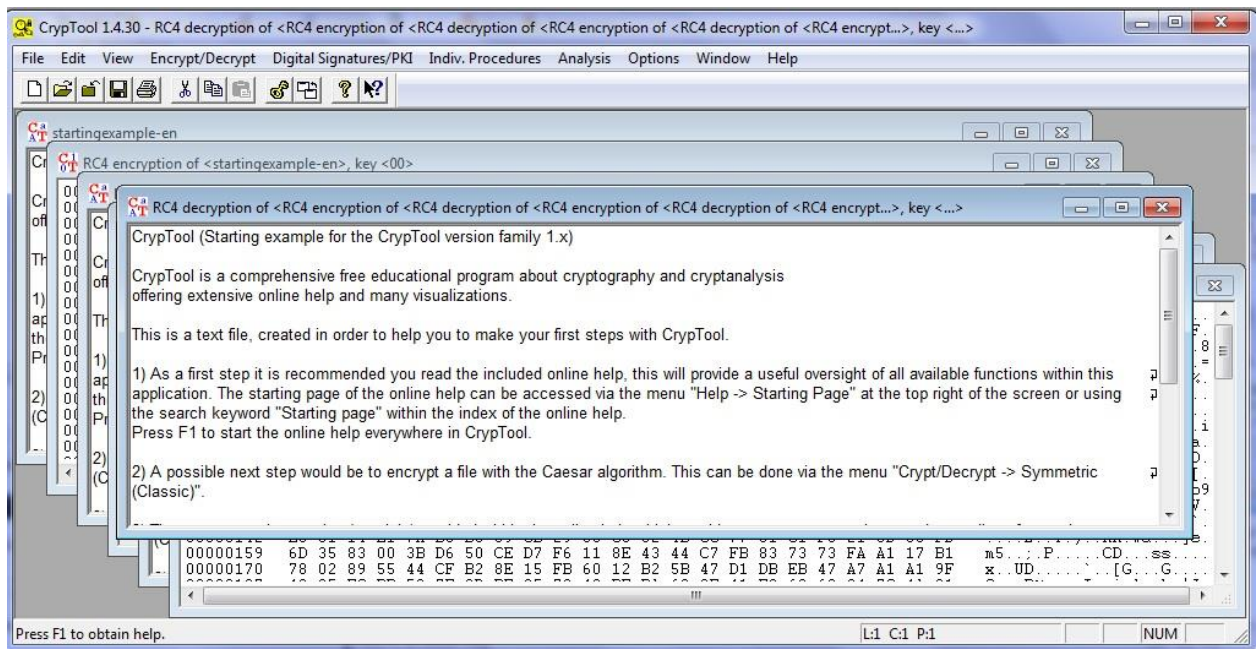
CrypTool 1.4.30 - RC4 decryption of <RC4 encryption of <RC4 decryption of <RC4 encryption of <RC4 decryption of <RC4 encrypt...>, key <...>

File Edit View Encrypt/Decrypt Digital Signatures/PKI Indiv. Procedures Analysis Options Window Help

startingexample-en

RC4 encryption of <startingexample-en>, key <00>

RC4 decryption of <RC4 encryption of <RC4 decryption of <RC4 encryption of <RC4 decryption of <RC4 encrypt...>, key <...>

CrypTool (Starting example for the CrypTool version family 1.x)

CrypTool is a comprehensive free educational program about cryptography and cryptanalysis offering extensive online help and many visualizations.

This is a text file, created in order to help you to make your first steps with CrypTool.

1) As a first step it is recommended you read the included online help, this will provide a useful oversight of all available functions within this application. The starting page of the online help can be accessed via the menu "Help -> Starting Page" at the top right of the screen or using the search keyword "Starting page" within the index of the online help.
Press F1 to start the online help everywhere in CrypTool.

2) A possible next step would be to encrypt a file with the Caesar algorithm. This can be done via the menu "Crypt/Decrypt -> Symmetric (Classic)".

00000159 6D 35 83 00 3B D6 50 CE D7 F6 11 8E 43 44 C7 FB 83 73 73 FA A1 17 B1 m5..;.P.....CD...ss...
00000170 78 02 89 55 44 CF B2 8E 15 FB 60 12 B2 5B 47 D1 DB EB 47 A7 A1 A1 9F x..UD.....`..[G...G...

Press F1 to obtain help. L:1 C:1 P:1 NUM